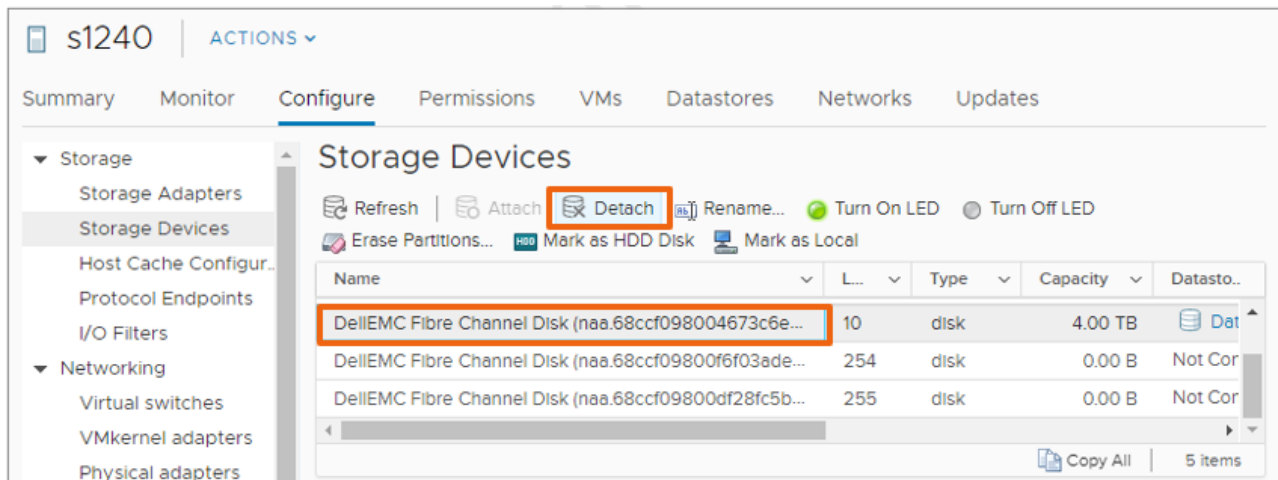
s1240 ACTIONS

Summary Monitor Configure Permissions VMs Datastores Networks Updates

Storage
Storage Adapters
Storage Devices
Host Cache Configur...
Protocol Endpoints
I/O Filters
Networking
Virtual switches
VMkernel adapters
Physical adapters

Storage Devices

Refresh | Attach | Detach | Rename... | Turn On LED | Turn Off LED
Erase Partitions... | Mark as HDD Disk | Mark as Local

| Name | L... | Type | Capacity | Datasto... |
|---|---|---|---|---|
| DellEMC Fibre Channel Disk (naa.68ccf098004673c6e... | 10 | disk | 4.00 TB | Dat |
| DellEMC Fibre Channel Disk (naa.68ccf09800f6f03ade... | 254 | disk | 0.00 B | Not Cor |
| DellEMC Fibre Channel Disk (naa.68ccf09800df28fc5b... | 255 | disk | 0.00 B | Not Cor |

Copy All | 5 items